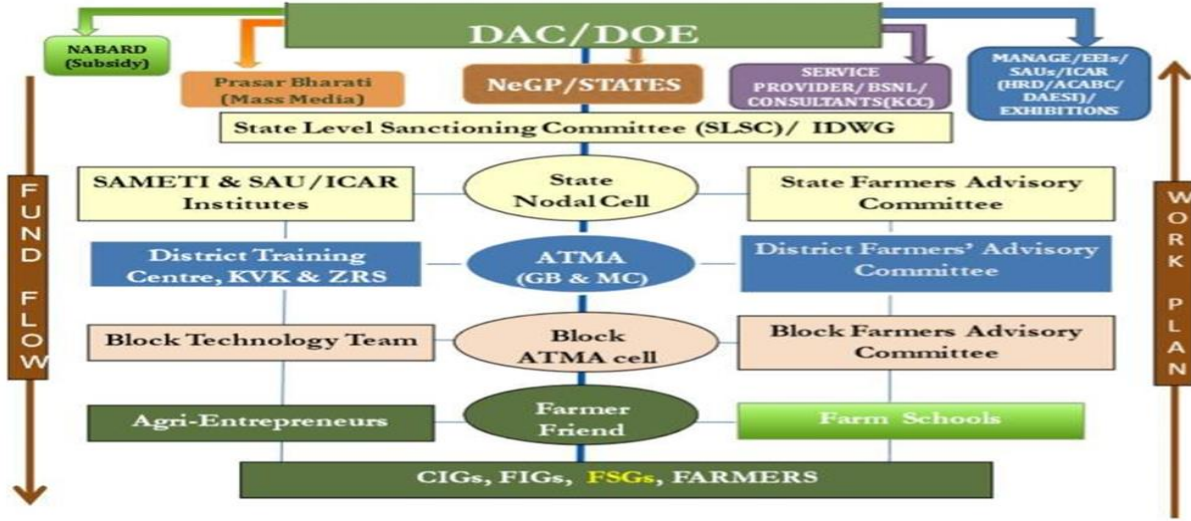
DAC/DOE

NABARD (Subsidy)

Prasar Bharati (Mass Media)

NeGP/STATES

SERVICE PROVIDER/ BSNL/ CONSULTANTS(KCC)

MANAGE/EEIs/ SAUs/ICAR (HRD/ACABC/ DAESI)/ EXHIBITIONS

State Level Sanctioning Committee (SLSC)/ IDWG

FUND FLOW

WORK PLAN

SAMETI & SAU/ICAR Institutes

State Nodal Cell

State Farmers Advisory Committee

District Training Centre, KVK & ZRS

ATMA (GB & MC)

District Farmers' Advisory Committee

Block Technology Team

Block ATMA cell

Block Farmers Advisory Committee

Agri-Entrepreneurs

Farmer Friend

Farm Schools

CIGs, FIGs, FSGs, FARMERS